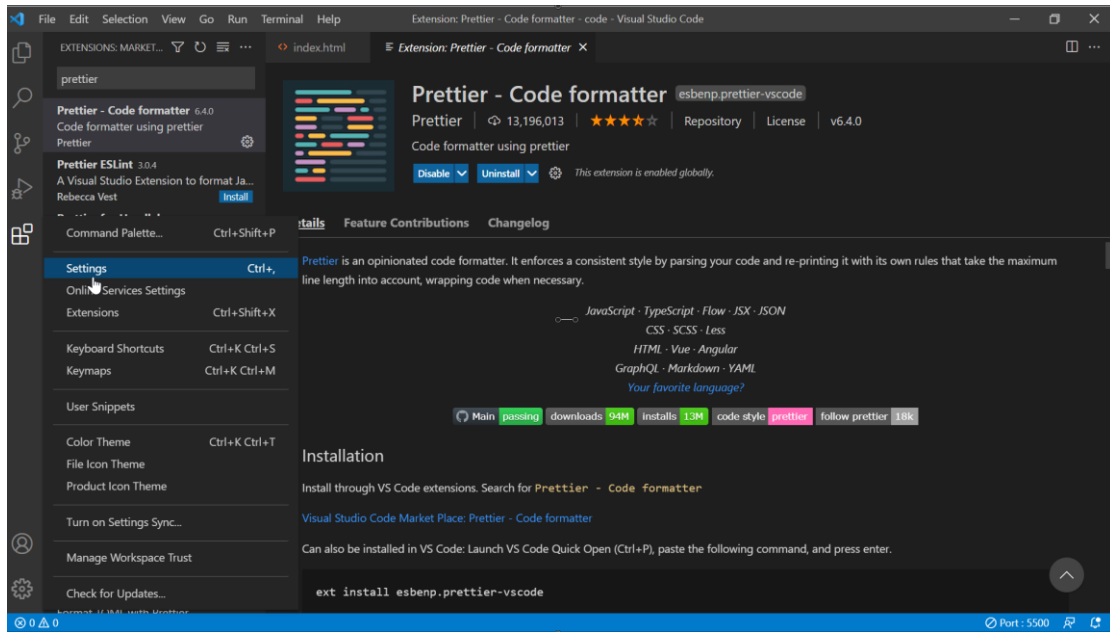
File Edit Selection View Go Run Terminal Help

Extension: Prettier - Code formatter - code - Visual Studio Code

EXTENSIONS: MARKET...

prettier

Prettier - Code formatter 6.4.0
Code formatter using prettier
Prettier

Prettier ESLint 3.0.4
A Visual Studio Extension to format Ja...
Rebecca Vest
Install

index.html

Extension: Prettier - Code formatter

Command Palette... Ctrl+Shift+P

Settings Ctrl+,
Online Services Settings
Extensions Ctrl+Shift+X

Keyboard Shortcuts Ctrl+K Ctrl+S
Keymaps Ctrl+K Ctrl+M

User Snippets

Color Theme Ctrl+K Ctrl+T
File Icon Theme
Product Icon Theme

Turn on Settings Sync...

Manage Workspace Trust

Check for Updates...

Prettier - Code formatter esbenp.prettier-vscode

Prettier | 13,196,013 | Repository | License | v6.4.0

Code formatter using prettier

Disable Uninstall This extension is enabled globally.

tails Feature Contributions Changelog

Prettier is an opinionated code formatter. It enforces a consistent style by parsing your code and re-printing it with its own rules that take the maximum line length into account, wrapping code when necessary.

JavaScript · TypeScript · Flow · JSX · JSON
CSS · SCSS · Less
HTML · Vue · Angular
GraphQL · Markdown · YAML
Your favorite language?

Main passing downloads 94M installs 13M code style prettier follow prettier 18k

Installation

Install through VS Code extensions. Search for Prettier - Code formatter

Visual Studio Code Market Place: Prettier - Code formatter

Can also be installed in VS Code: Launch VS Code Quick Open (Ctrl+P), paste the following command, and press enter.

ext install esbenp.prettier-vscode

⊗ 0 ⚠ 0

Port : 5500